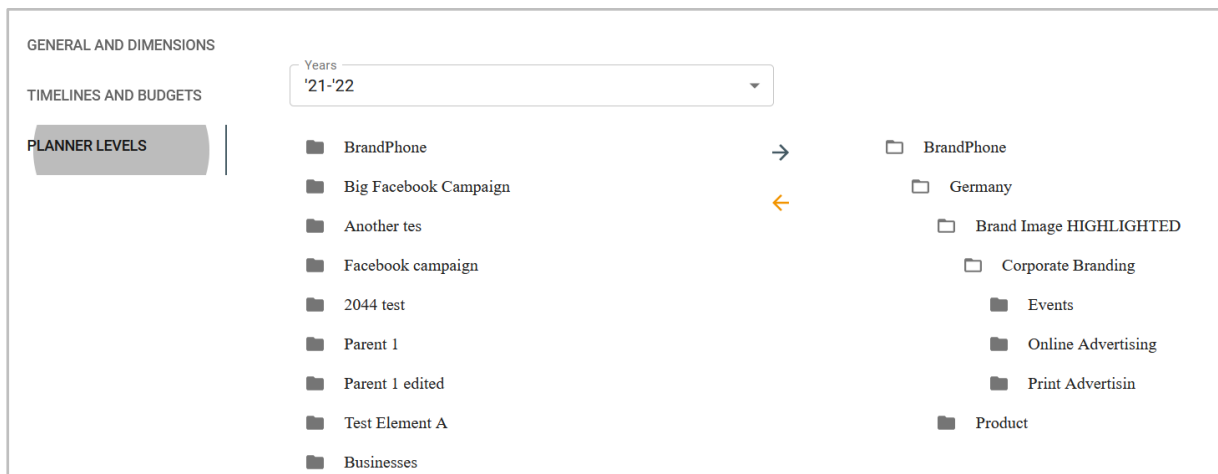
GENERAL AND DIMENSIONS
TIMELINES AND BUDGETS
PLANNER LEVELS

Years
'21-'22

BrandPhone
Big Facebook Campaign
Another tes
Facebook campaign
2044 test
Parent 1
Parent 1 edited
Test Element A
Businesses

→
←

BrandPhone
Germany
Brand Image HIGHLIGHTED
Corporate Branding
Events
Online Advertising
Print Advertisin
Product